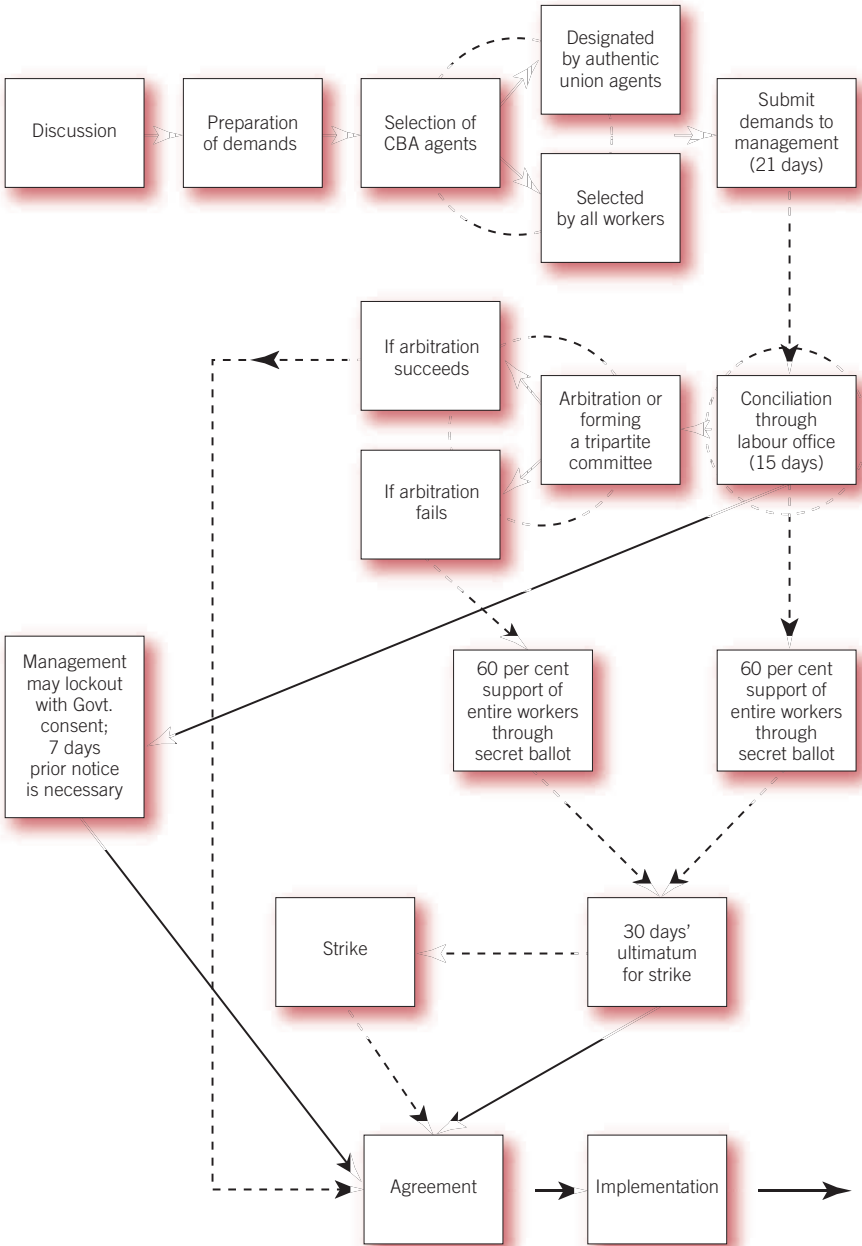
Discussion

Preparation of demands

Selection of CBA agents

Designated by authentic union agents

Selected by all workers

Submit demands to management (21 days)

If arbitration succeeds

Arbitration or forming a tripartite committee

Conciliation through labour office (15 days)

If arbitration fails

Management may lockout with Govt. consent; 7 days prior notice is necessary

60 per cent support of entire workers through secret ballot

60 per cent support of entire workers through secret ballot

Strike

30 days' ultimatum for strike

Agreement

Implementation